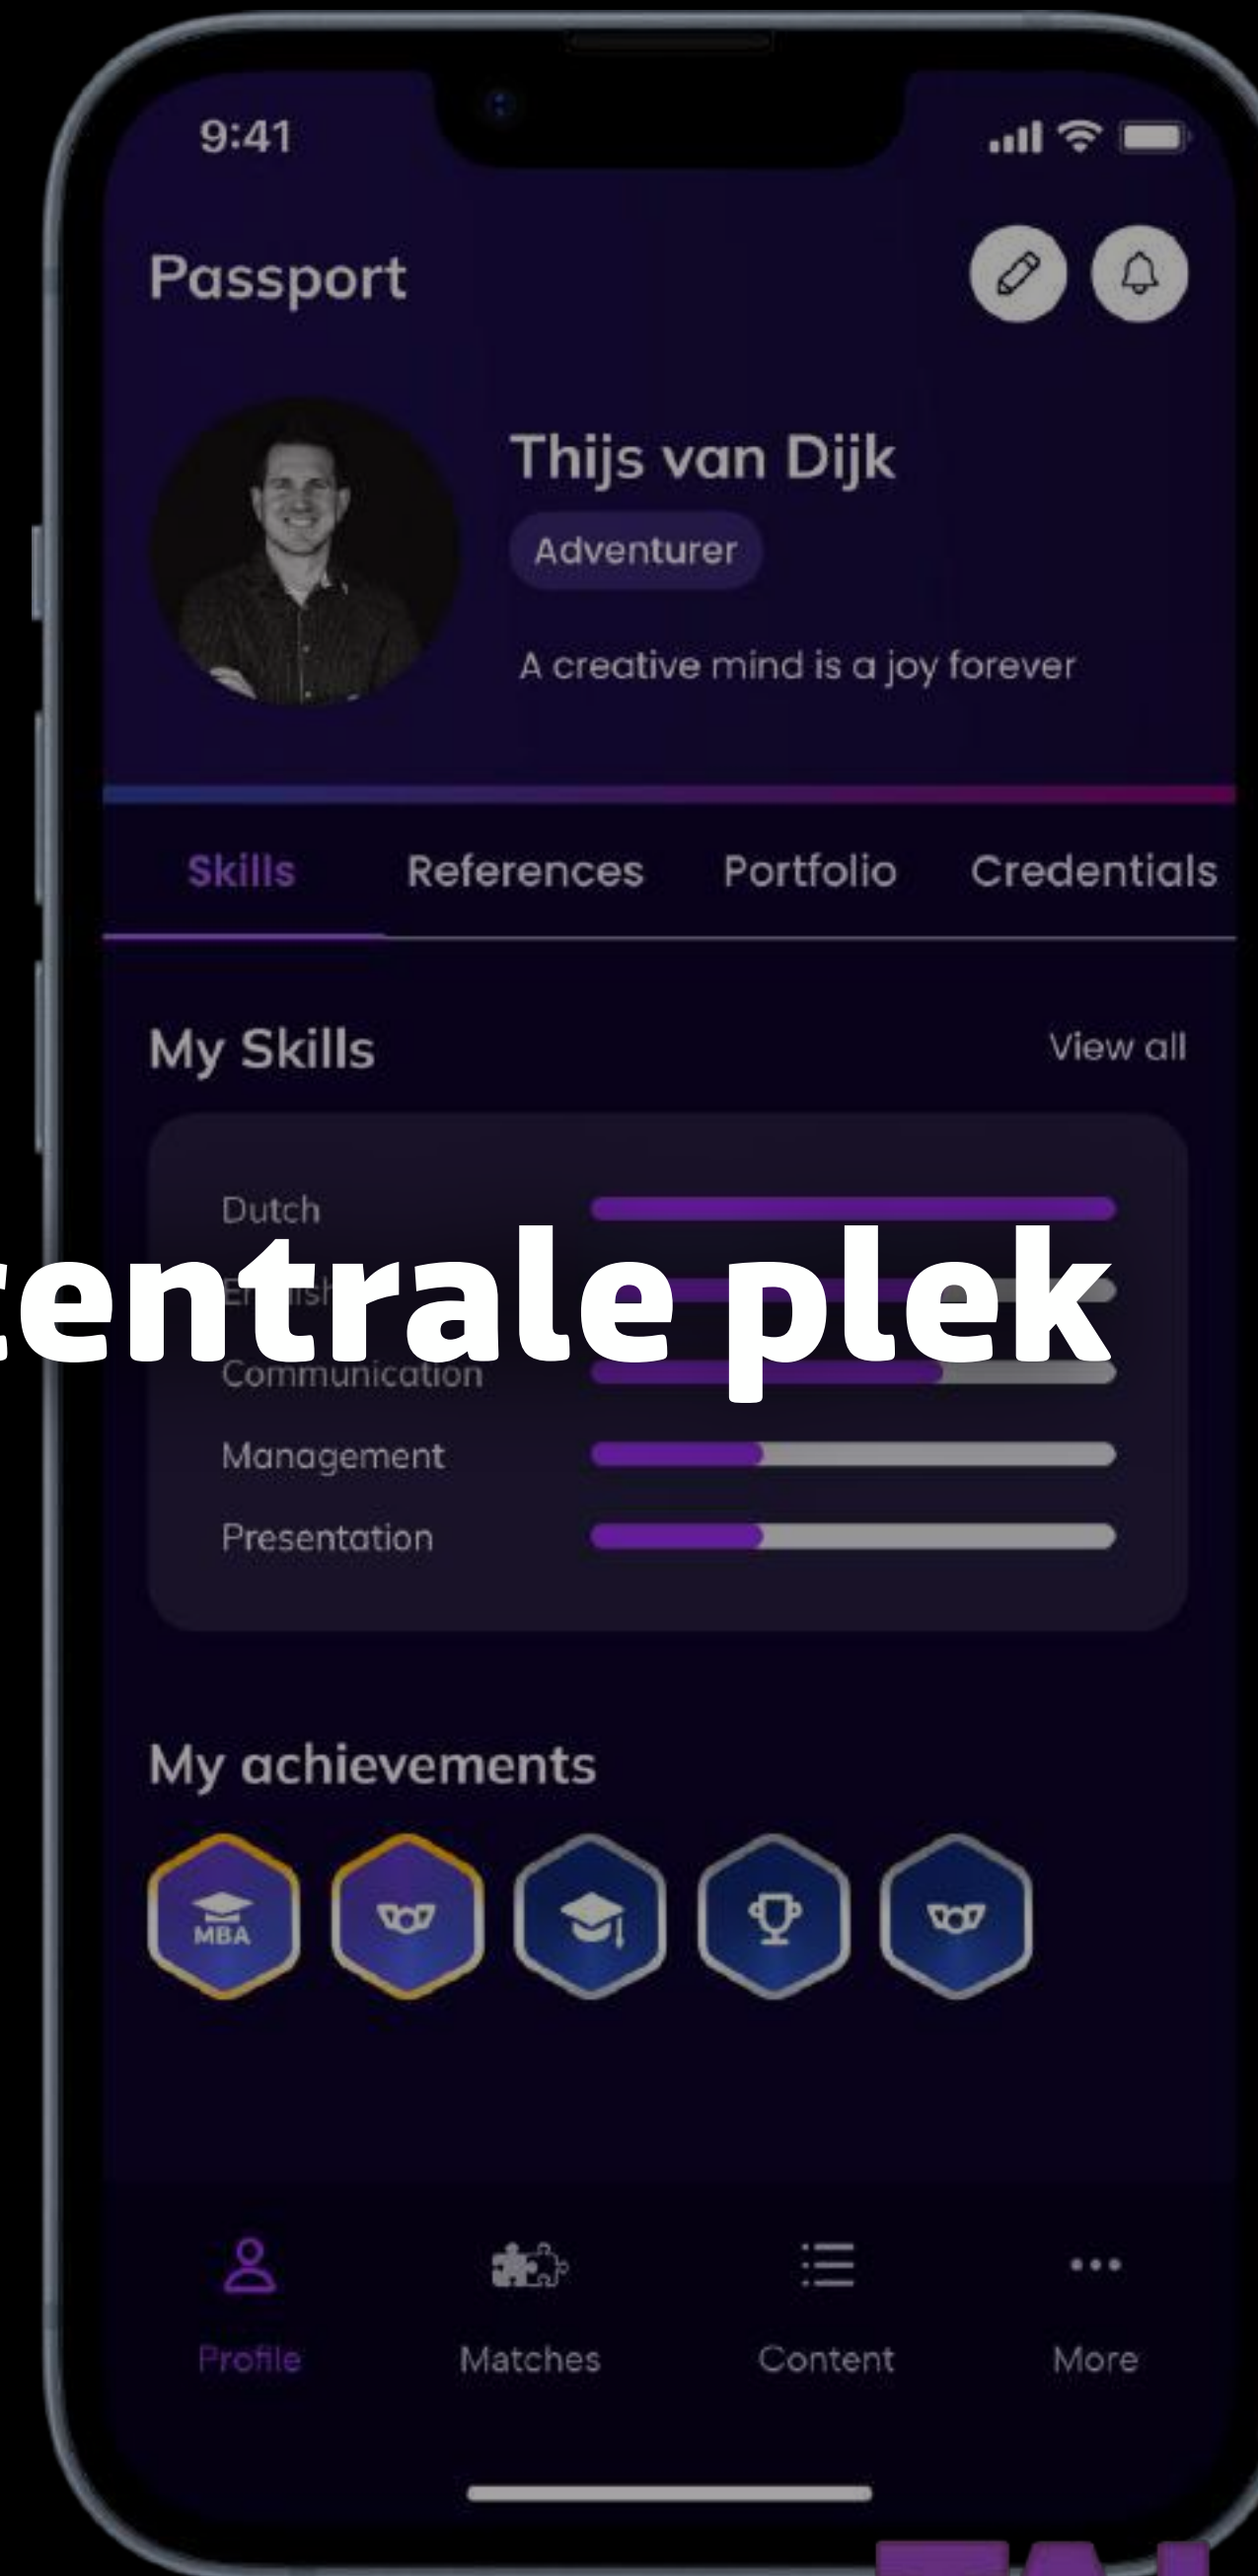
9:41

Passport

Thijs van Dijk

Adventurer

A creative mind is a joy forever

Skills References Portfolio Credentials

My Skills

View all

Dutch

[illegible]

centrale plek

Communication

Management

Presentation

My achievements

MBA

Profile Matches Content More